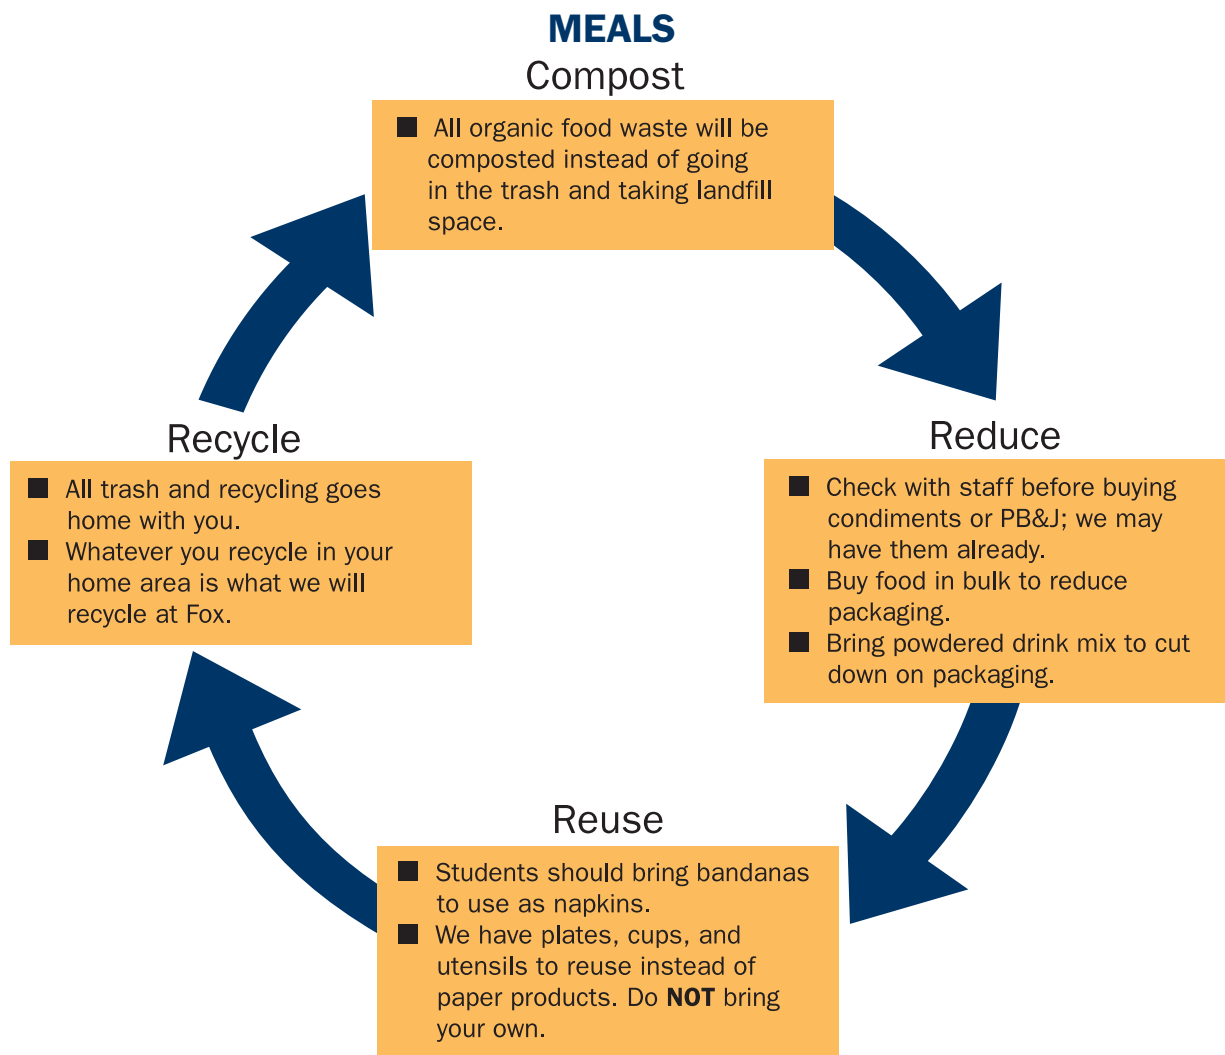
MEALS

Compost

- All organic food waste will be composted instead of going in the trash and taking landfill space.

Reduce

- Check with staff before buying condiments or PB&J; we may have them already.
- Buy food in bulk to reduce packaging.
- Bring powdered drink mix to cut down on packaging.

Reuse

- Students should bring bandanas to use as napkins.
- We have plates, cups, and utensils to reuse instead of paper products. Do **NOT** bring your own.

Recycle

- All trash and recycling goes home with you.
- Whatever you recycle in your home area is what we will recycle at Fox.